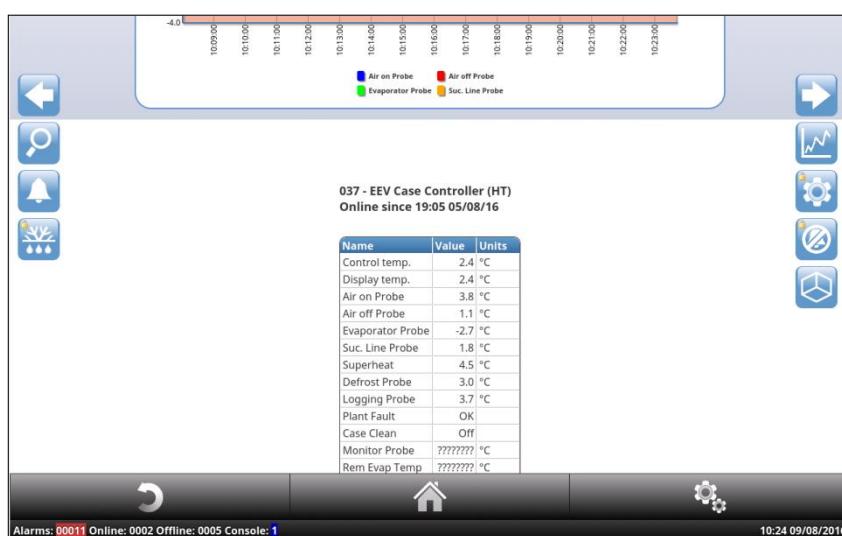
-4.0

10:09:00
10:10:00
10:11:00
10:12:00
10:13:00
10:14:00
10:15:00
10:16:00
10:17:00
10:18:00
10:19:00
10:20:00
10:21:00
10:22:00
10:23:00

Air on Probe
Air off Probe
Evaporator Probe
Suc. Line Probe

037 - EEV Case Controller (HT)
Online since 19:05 05/08/16

| Name | Value | Units |
|---|---|---|
| Control temp. | 2.4 | °C |
| Display temp. | 2.4 | °C |
| Air on Probe | 3.8 | °C |
| Air off Probe | 1.1 | °C |
| Evaporator Probe | -2.7 | °C |
| Suc. Line Probe | 1.8 | °C |
| Superheat | 4.5 | °C |
| Defrost Probe | 3.0 | °C |
| Logging Probe | 3.7 | °C |
| Plant Fault | OK | |
| Case Clean | Off | |
| Monitor Probe | ???????? | °C |
| Rem Evap Temp | ???????? | °C |

Alarms: 00011 Online: 0002 Offline: 0005 Console: 1
10:24 09/08/201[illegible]